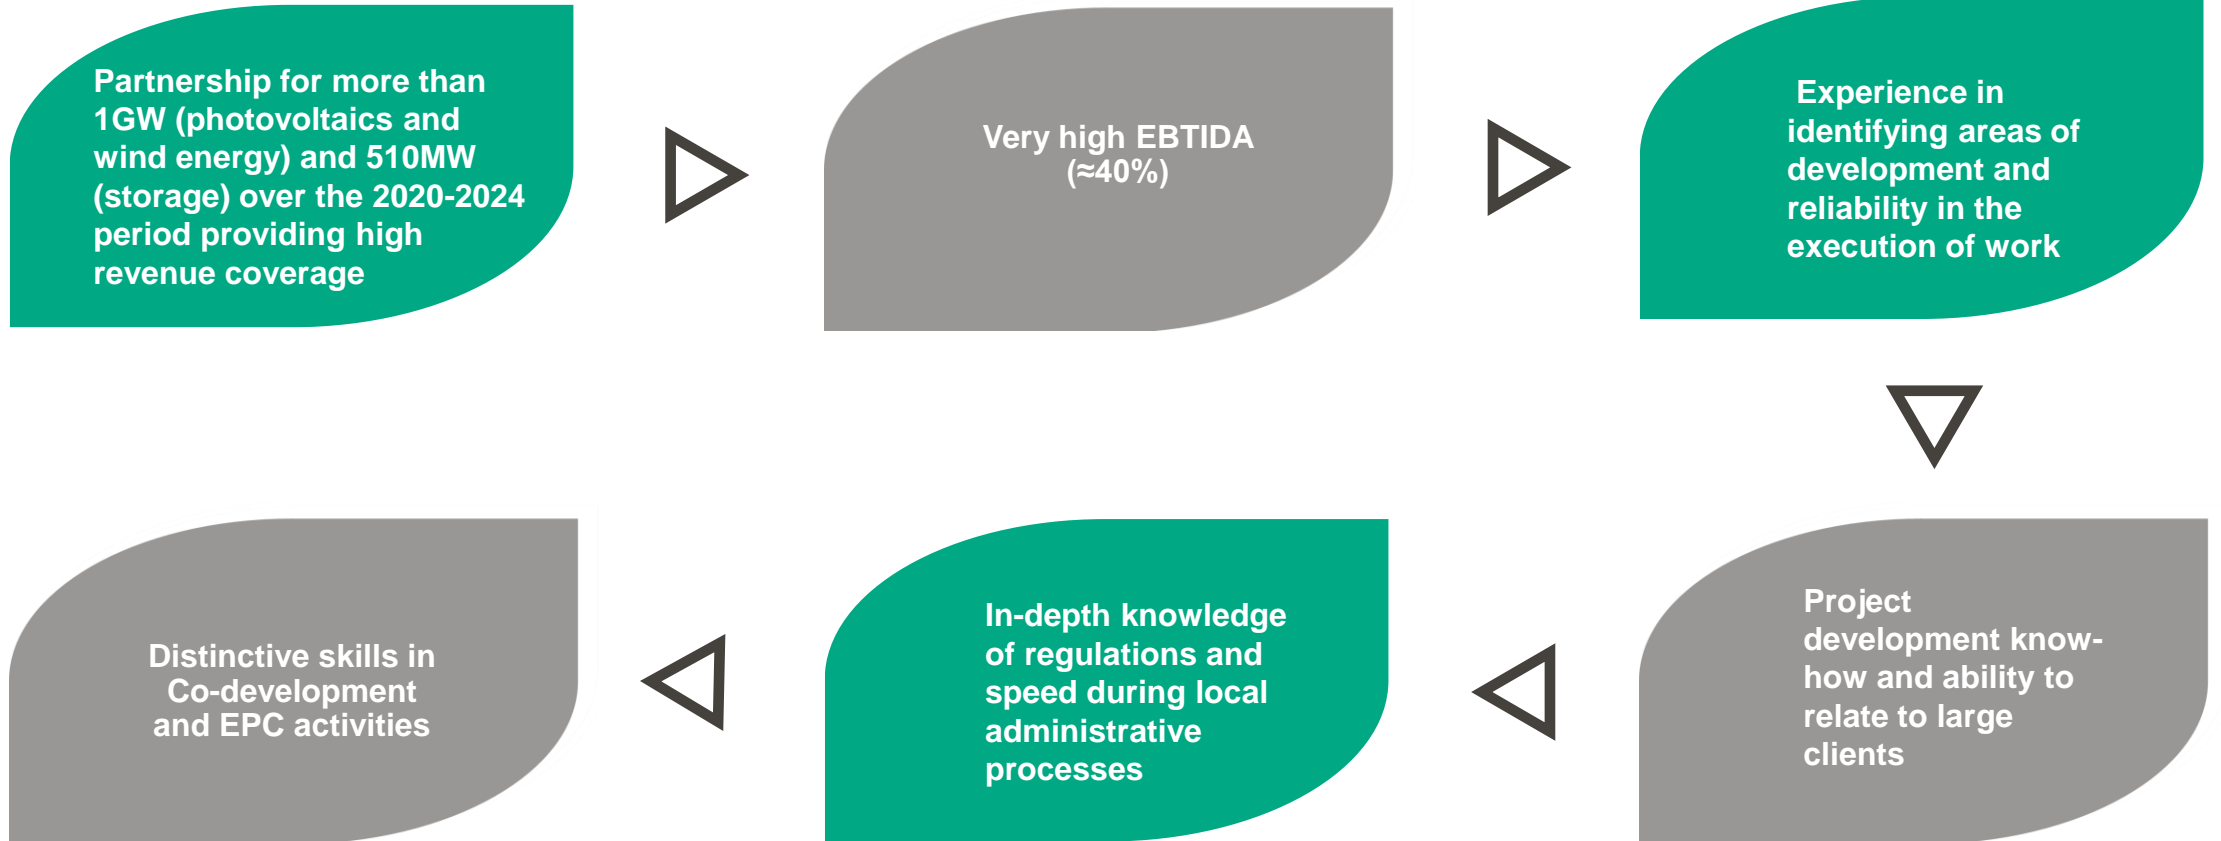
Partnership for more than 1GW (photovoltaics and wind energy) and 510MW (storage) over the 2020-2024 period providing high revenue coverage

Very high EBTIDA (≈40%)

Experience in identifying areas of development and reliability in the execution of work

Project development know-how and ability to relate to large clients

In-depth knowledge of regulations and speed during local administrative processes

Distinctive skills in Co-development and EPC activities